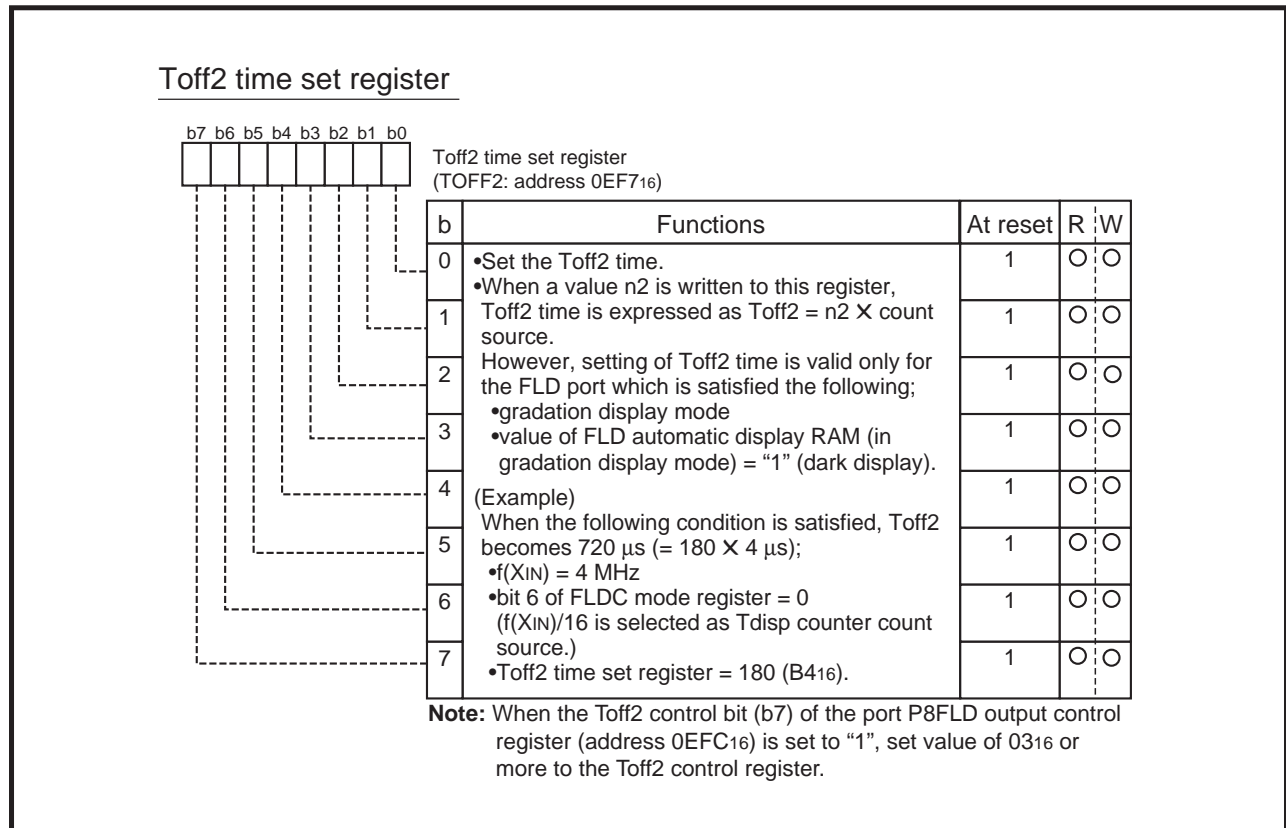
Toff2 time set register

b7 b6 b5 b4 b3 b2 b1 b0

Toff2 time set register
(TOFF2: address $0EF7_{16}$)

| b | Functions | At reset | R | W |
|---|---|---|---|---|
| 0 | •Set the Toff2 time. •When a value n2 is written to this register, Toff2 time is expressed as Toff2 = n2 $\times$ count source. However, setting of Toff2 time is valid only for the FLD port which is satisfied the following; •gradation display mode •value of FLD automatic display RAM (in gradation display mode) = "1" (dark display). (Example) When the following condition is satisfied, Toff2 becomes 720 $\mu$s (= 180 $\times$ 4 $\mu$s); •f($X_{IN}$) = 4 MHz •bit 6 of FLDC mode register = 0 (f($X_{IN}$)/16 is selected as Tdisp counter count source.) •Toff2 time set register = 180 ($B4_{16}$). | 1 | O | O |
| 1 | | 1 | O | O |
| 2 | | 1 | O | O |
| 3 | | 1 | O | O |
| 4 | | 1 | O | O |
| 5 | | 1 | O | O |
| 6 | | 1 | O | O |
| 7 | | 1 | O | O |

Note: When the Toff2 control bit (b7) of the port P8FLD output control register (address $0EFC_{16}$) is set to "1", set value of $03_{16}$ or more to the Toff2 control register.